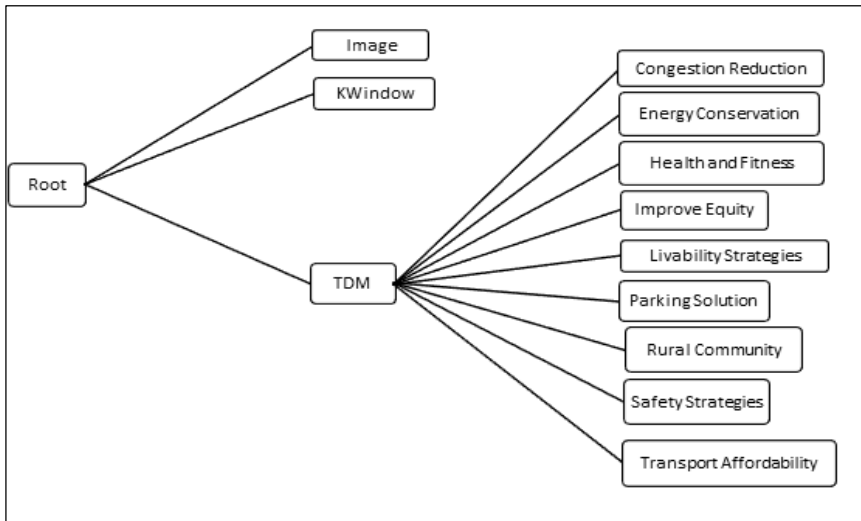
Root

Image

KWindow

TDM

Congestion Reduction

Energy Conservation

Health and Fitness

Improve Equity

Livability Strategies

Parking Solution

Rural Community

Safety Strategies

Transport Affordability